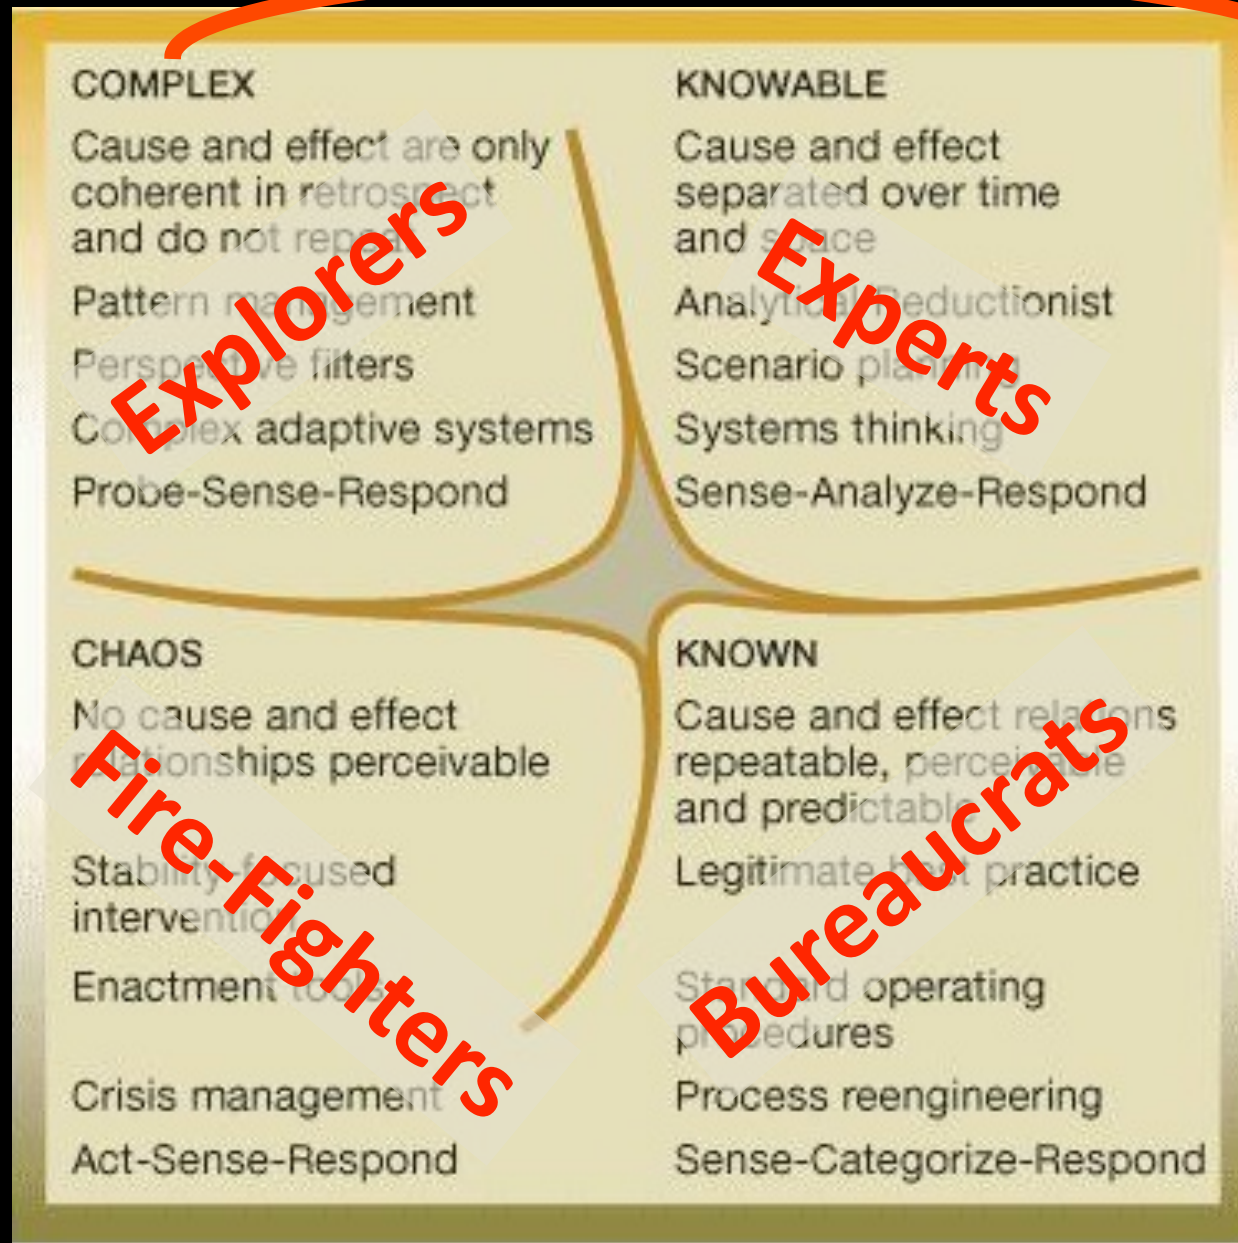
COMPLEX

Cause and effect are only coherent in retrospect and do not repeat

Pattern management

Perspective filters

Complex adaptive systems

Probe-Sense-Respond

Explorers

KNOWABLE

Cause and effect separated over time and space

Analytical/Reductionist

Scenario planning

Systems thinking

Sense-Analyze-Respond

Experts

CHAOS

No cause and effect relationships perceivable

Stability-focused intervention

Enactment tools

Crisis management

Act-Sense-Respond

Fire-Fighters

KNOWN

Cause and effect relations repeatable, perceivable and predictable

Legitimate best practice

Standard operating procedures

Process reengineering

Sense-Categorize-Respond

Bureaucrats